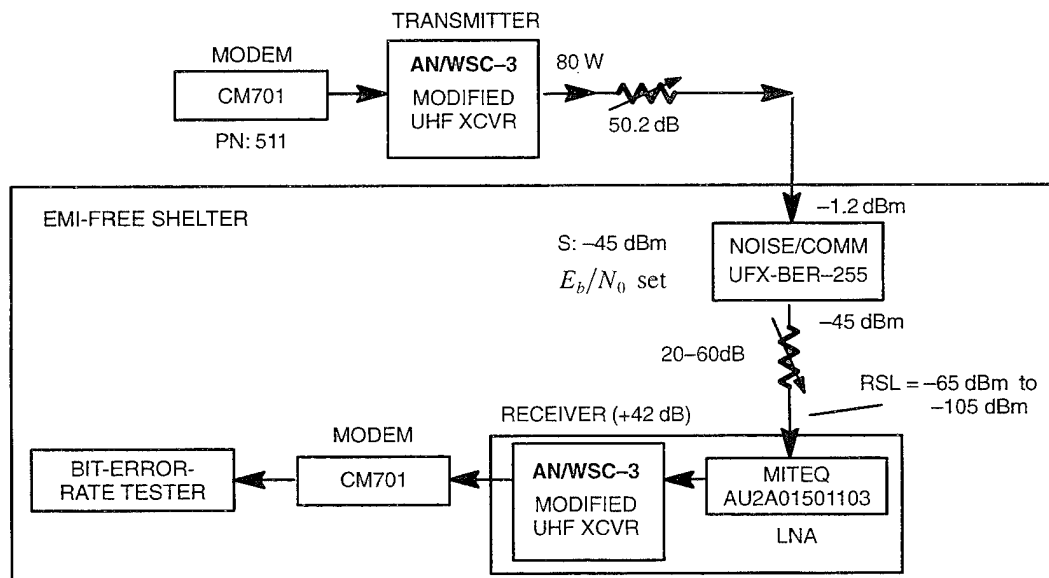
TRANSMITTER

MODEM

CM701

PN: 511

AN/WSC–3
MODIFIED
UHF XCVR

80 W

50.2 dB

EMI-FREE SHELTER

–1.2 dBm

S: –45 dBm
$E_b/N_0$ set

NOISE/COMM
UFX-BER–255

–45 dBm

20–60dB

RSL = –65 dBm to –105 dBm

RECEIVER (+42 dB)

MODEM

BIT-ERROR-RATE TESTER

CM701

AN/WSC–3
MODIFIED
UHF XCVR

MITEQ
AU2A01501103

LNA